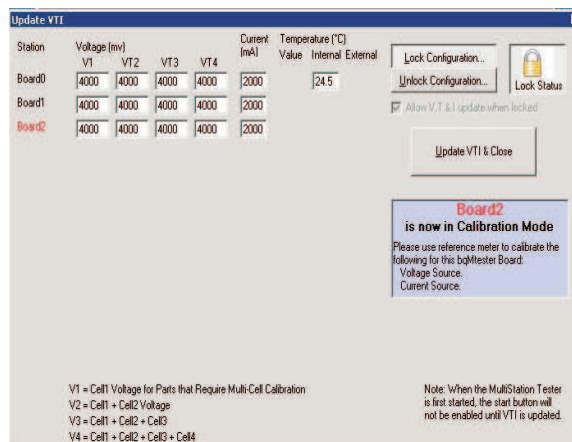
Update VTI

Station

Voltage (mv)

V1 VT2 VT3 VT4

Current (mA)

Temperature (°C)

Value Internal External

Board0 4000 4000 4000 4000 2000 24.5

Board1 4000 4000 4000 4000 2000

Board2 4000 4000 4000 4000 2000

Lock Configuration...

Unlock Configuration...

Lock Status

Allow V,T & I update when locked

Update VTI & Close

Board2
is now in Calibration Mode

Please use reference meter to calibrate the following for this bqMtester Board:
Voltage Source.
Current Source.

V1 = Cell1 Voltage for Parts that Require Multi-Cell Calibration
V2 = Cell1 + Cell2 Voltage
V3 = Cell1 + Cell2 + Cell3
V4 = Cell1 + Cell2 + Cell3 + Cell4

Note: When the MultiStation Tester is first started, the start button will not be enabled until VTI is updated.